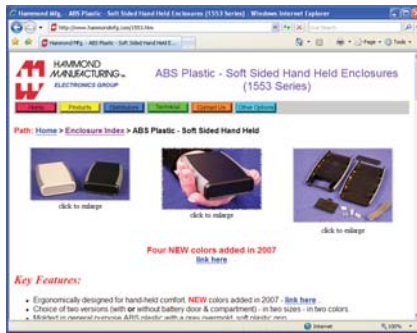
Hammond Mfg. ABS Plastic - Soft Sided Hand Held Enclosures (1553 Series) - Windows Internet Explorer

http://www.hammondmfg.com/1553.htm

Live Search

Hammond Mfg. - ABS Plastic - Soft Sided Hand Held E...

Page Tools

HAMMOND MANUFACTURING ELECTRONICS GROUP

ABS Plastic - Soft Sided Hand Held Enclosures (1553 Series)

Home | Products | Distributors | Technical | Contact Us | Other Options

Path: Home > Enclosure Index > ABS Plastic - Soft Sided Hand Held

click to enlarge

click to enlarge

click to enlarge

Four NEW colors added in 2007
link here

Key Features:

- Ergonomically designed for hand-held comfort. NEW colors added in 2007 - link here.
- Choice of two versions (with or without battery door & compartment) - in two sizes - in two colors.
- Molded in general purpose ABS plastic with a grey overmold, soft plastic grip.

Internet 100%